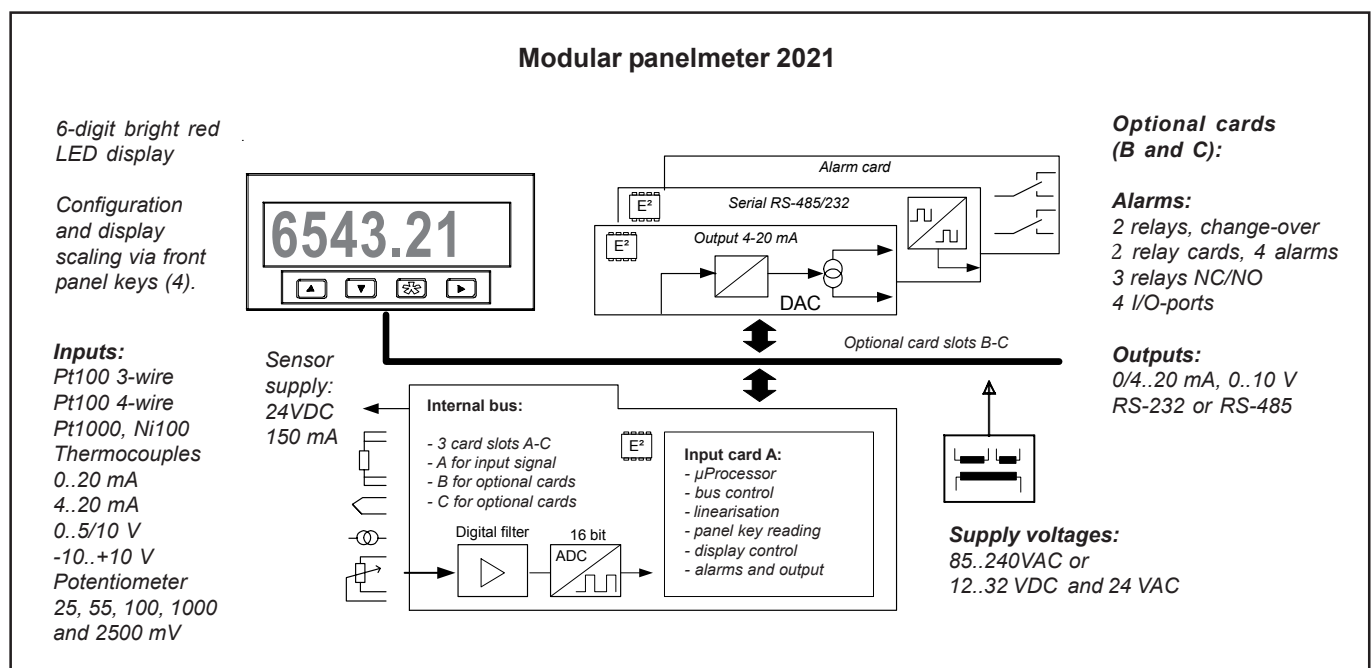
**Modular panelmeter 2021**

*6-digit bright red LED display*

*Configuration and display scaling via front panel keys (4).*

6543.21

*Inputs:*
*Pt100 3-wire*
*Pt100 4-wire*
*Pt1000, Ni100*
*Thermocouples*
*0..20 mA*
*4..20 mA*
*0..5/10 V*
*-10..+10 V*
*Potentiometer*
*25, 55, 100, 1000 and 2500 mV*

*Sensor supply: 24VDC 150 mA*

*Alarm card*

E²

*Serial RS-485/232*

E²

*Output 4-20 mA*

DAC

*Optional card slots B-C*

**Internal bus:**

*- 3 card slots A-C*
*- A for input signal*
*- B for optional cards*
*- C for optional cards*

E²

**Input card A:**
*- µProcessor*
*- bus control*
*- linearisation*
*- panel key reading*
*- display control*
*- alarms and output*

Digital filter

16 bit

ADC

*Optional cards (B and C):*

*Alarms:*
*2 relays, change-over*
*2 relay cards, 4 alarms*
*3 relays NC/NO*
*4 I/O-ports*

*Outputs:*
*0/4..20 mA, 0..10 V*
*RS-232 or RS-485*

*Supply voltages:*
*85..240VAC or*
*12..32 VDC and 24 VAC*